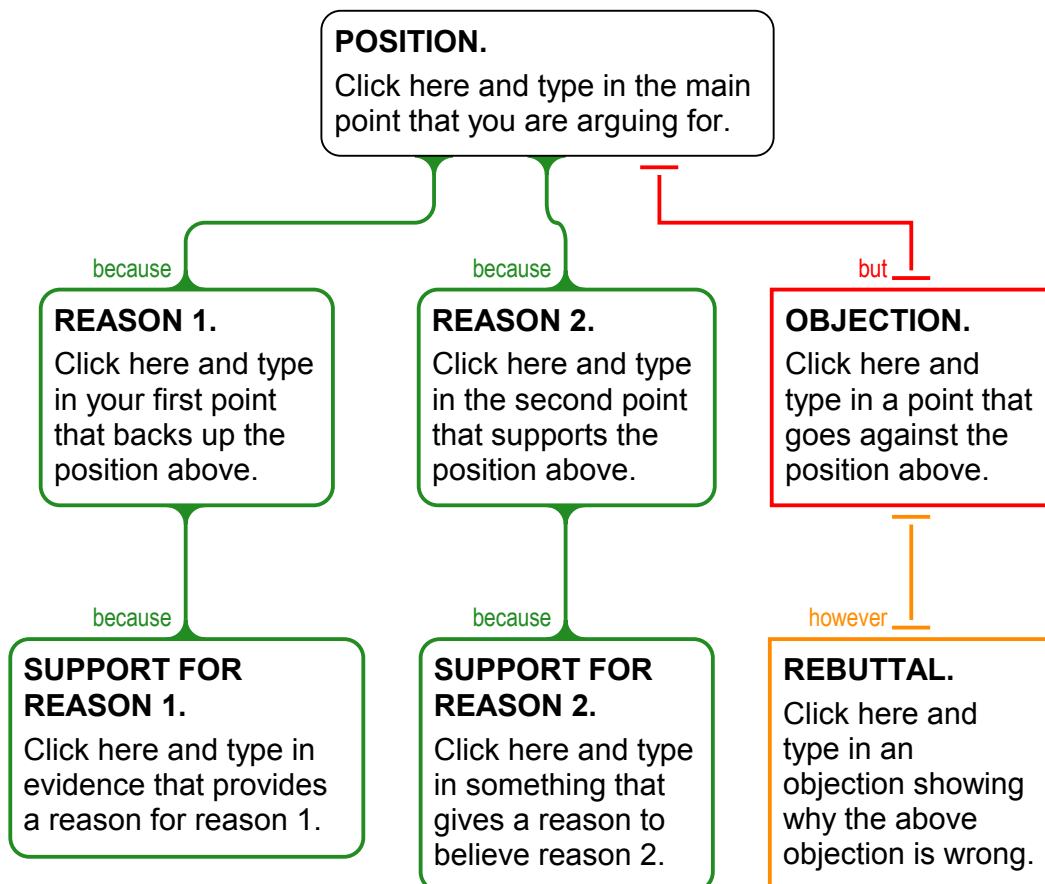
POSITION.
Click here and type in the main point that you are arguing for.

because

REASON 1.
Click here and type in your first point that backs up the position above.

because

REASON 2.
Click here and type in the second point that supports the position above.

but

OBJECTION.
Click here and type in a point that goes against the position above.

because

SUPPORT FOR REASON 1.
Click here and type in evidence that provides a reason for reason 1.

because

SUPPORT FOR REASON 2.
Click here and type in something that gives a reason to believe reason 2.

however

REBUTTAL.
Click here and type in an objection showing why the above objection is wrong.